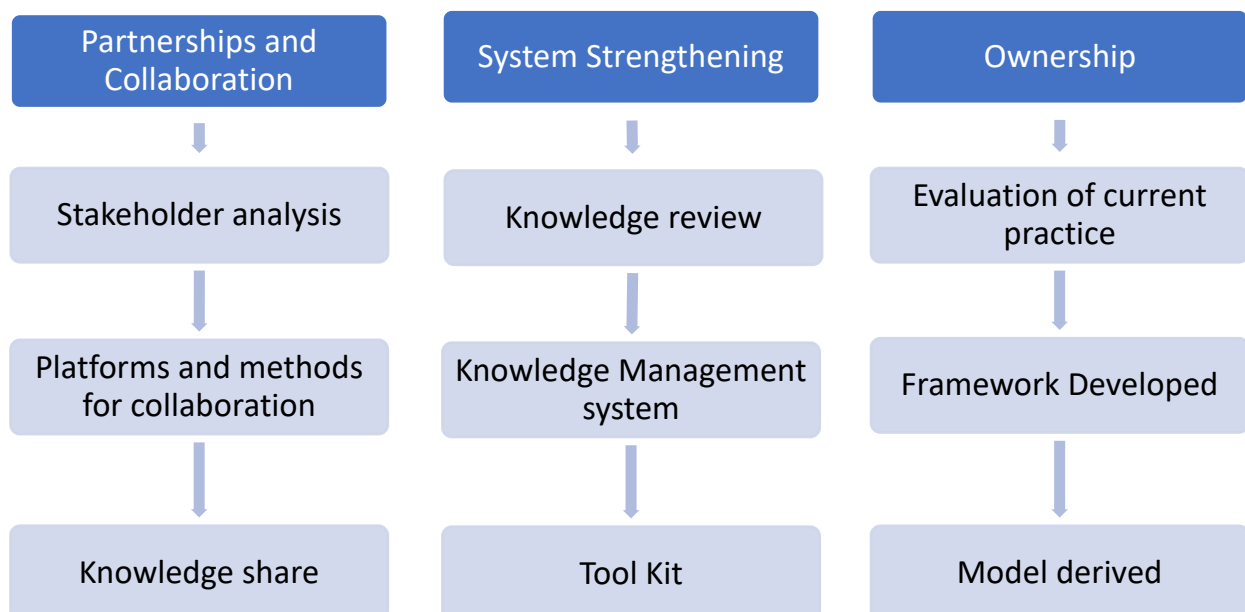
Partnerships and Collaboration

Stakeholder analysis

Platforms and methods for collaboration

Knowledge share

System Strengthening

Knowledge review

Knowledge Management system

Tool Kit

Ownership

Evaluation of current practice

Framework Developed

Model derived